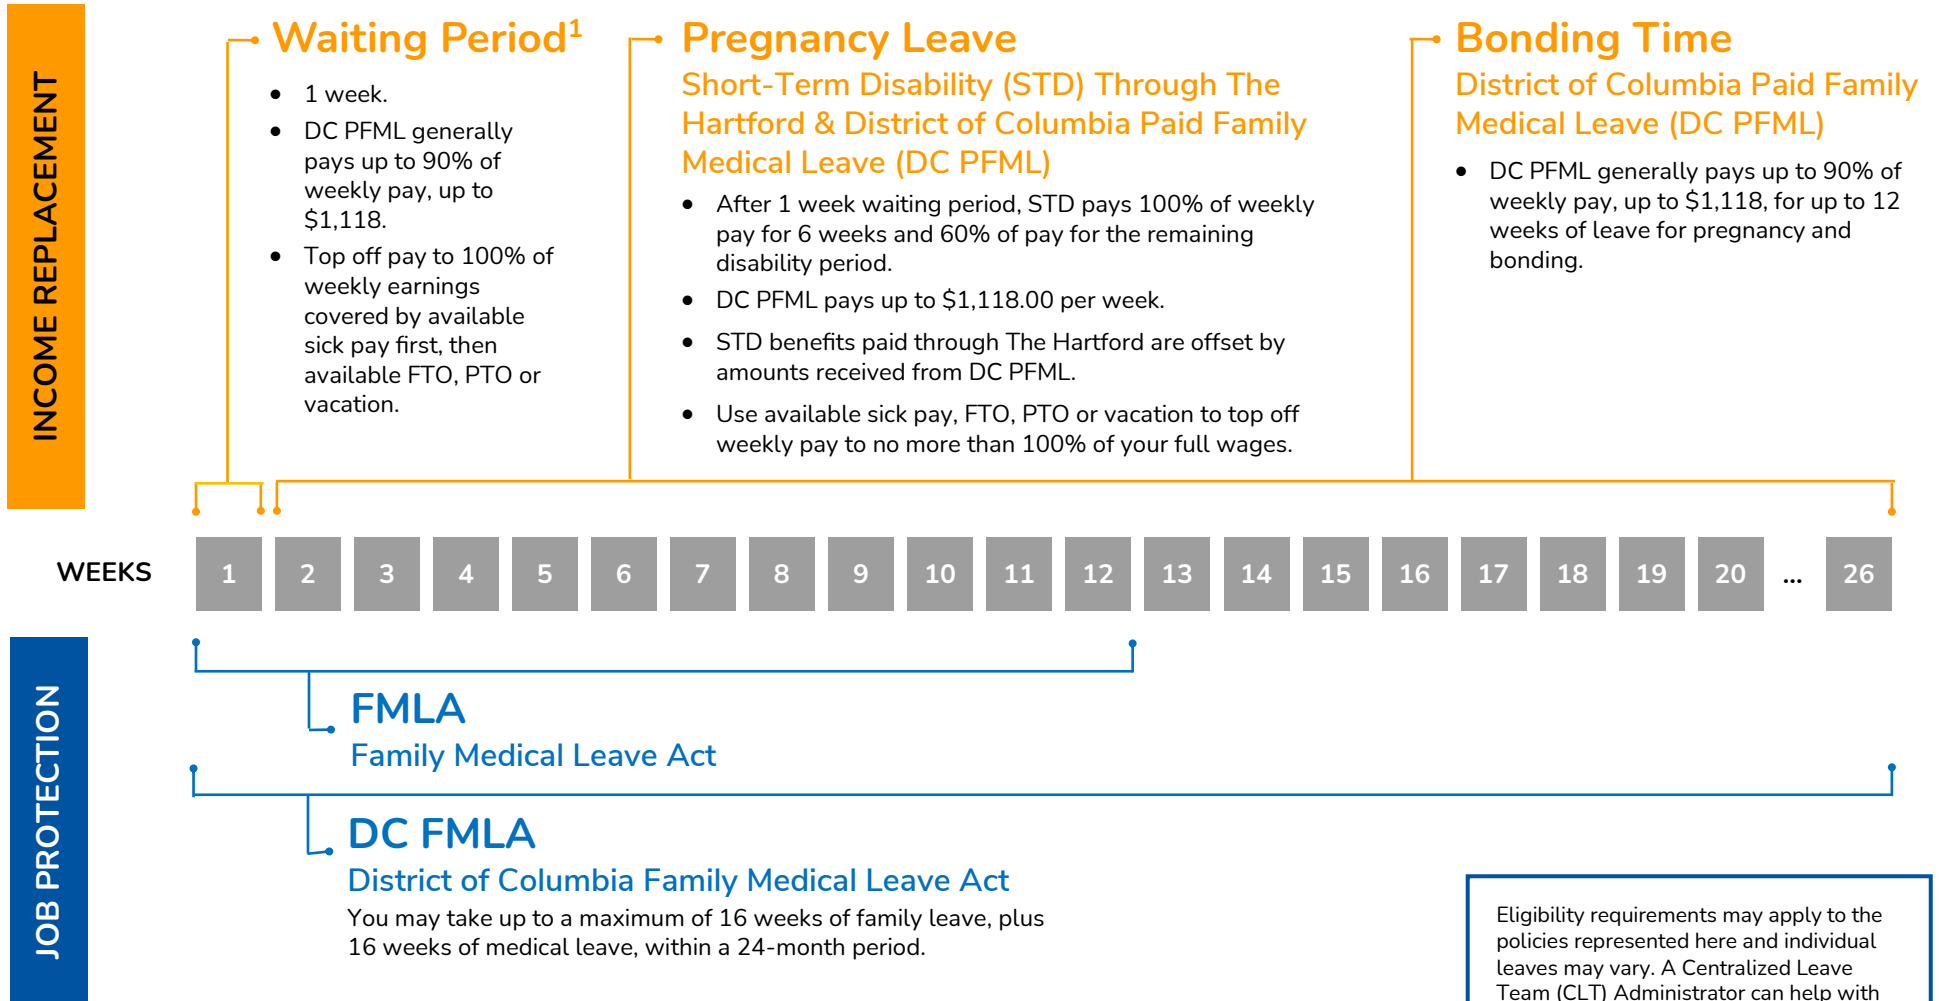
INCOME REPLACEMENT

Waiting Period$^1$

- 1 week.
- DC PFML generally pays up to 90% of weekly pay, up to $1,118.
- Top off pay to 100% of weekly earnings covered by available sick pay first, then available FTO, PTO or vacation.

Pregnancy Leave
Short-Term Disability (STD) Through The Hartford & District of Columbia Paid Family Medical Leave (DC PFML)

- After 1 week waiting period, STD pays 100% of weekly pay for 6 weeks and 60% of pay for the remaining disability period.
- DC PFML pays up to $1,118.00 per week.
- STD benefits paid through The Hartford are offset by amounts received from DC PFML.
- Use available sick pay, FTO, PTO or vacation to top off weekly pay to no more than 100% of your full wages.

Bonding Time
District of Columbia Paid Family Medical Leave (DC PFML)

- DC PFML generally pays up to 90% of weekly pay, up to $1,118, for up to 12 weeks of leave for pregnancy and bonding.

WEEKS 1 2 3 4 5 6 7 8 9 10 11 12 13 14 15 16 17 18 19 20 ... 26

JOB PROTECTION

FMLA
Family Medical Leave Act

DC FMLA
District of Columbia Family Medical Leave Act
You may take up to a maximum of 16 weeks of family leave, plus 16 weeks of medical leave, within a 24-month period.

Eligibility requirements may apply to the policies represented here and individual leaves may vary. A Centralized Leave Team (CLT) Administrator can help with